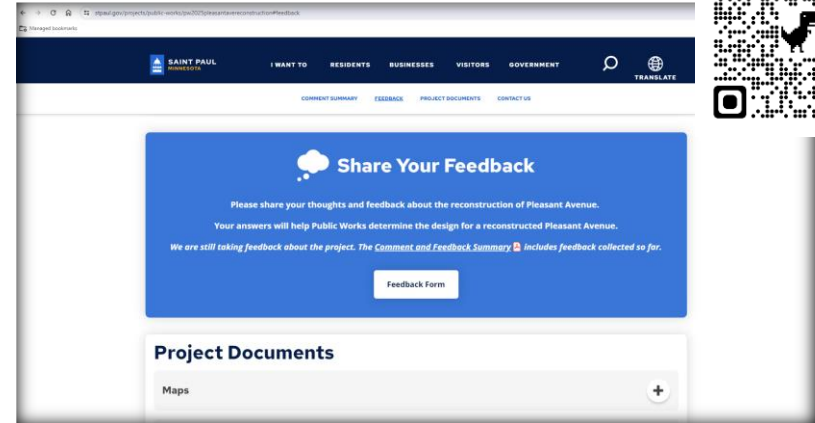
stpaul.gov/projects/public-works/pw2025pleasantavereconstruction#feedback

Managed bookmarks

SAINT PAUL MINNESOTA

I WANT TO RESIDENTS BUSINESSES VISITORS GOVERNMENT

TRANSLATE

COMMENT SUMMARY FEEDBACK PROJECT DOCUMENTS CONTACT US

Share Your Feedback

Please share your thoughts and feedback about the reconstruction of Pleasant Avenue.

Your answers will help Public Works determine the design for a reconstructed Pleasant Avenue.

We are still taking feedback about the project. The Comment and Feedback Summary includes feedback collected so far.

Feedback Form

Project Documents

Maps